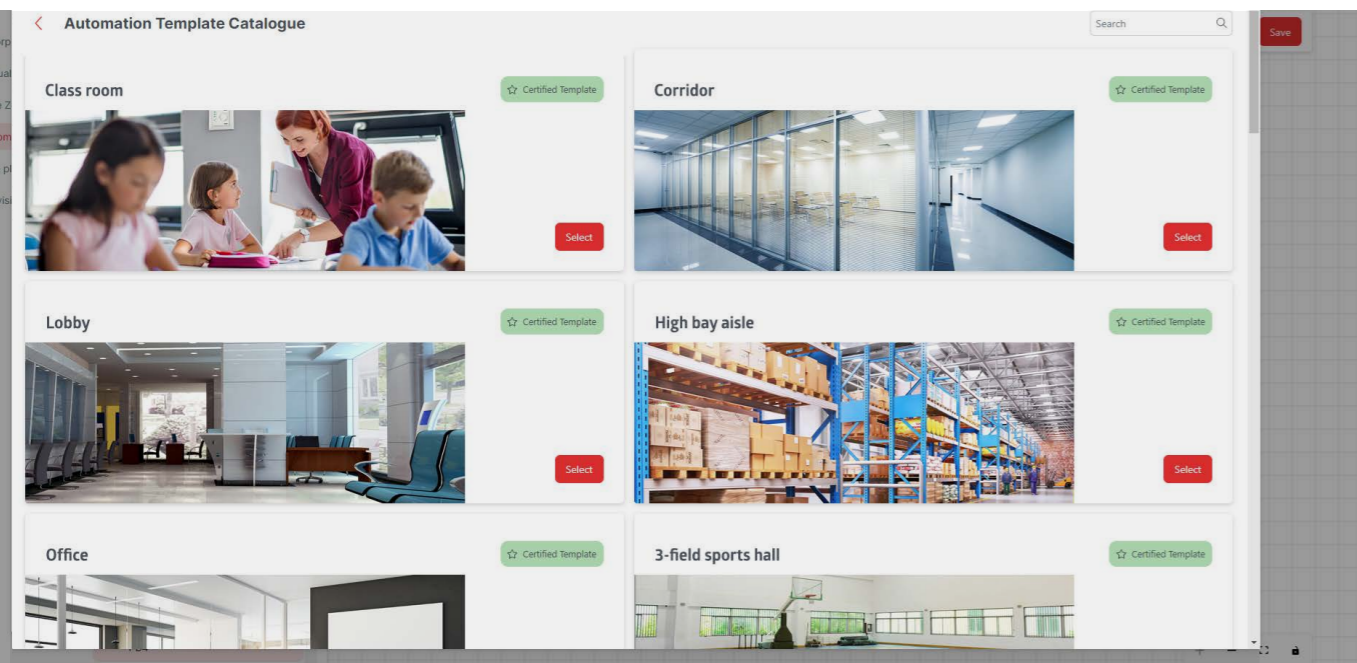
Automation Template Catalogue

Search

Save

Class room

Certified Template

Select

Corridor

Certified Template

Select

Lobby

Certified Template

Select

High bay aisle

Certified Template

Select

Office

Certified Template

3-field sports hall

Certified Template